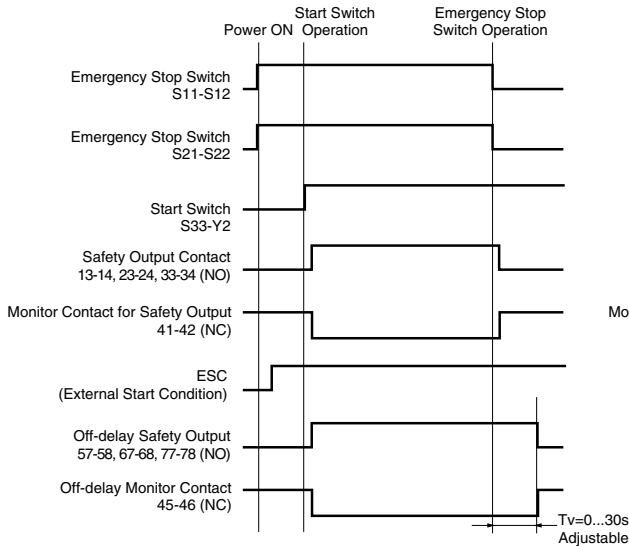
Power ON

Start Switch Operation

Emergency Stop Switch Operation

Emergency Stop Switch S11-S12

Emergency Stop Switch S21-S22

Start Switch S33-Y2

Safety Output Contact 13-14, 23-24, 33-34 (NO)

Monitor Contact for Safety Output 41-42 (NC)

Mo

ESC (External Start Condition)

Off-delay Safety Output 57-58, 67-68, 77-78 (NO)

Off-delay Monitor Contact 45-46 (NC)

Tv=0...30s Adjustable